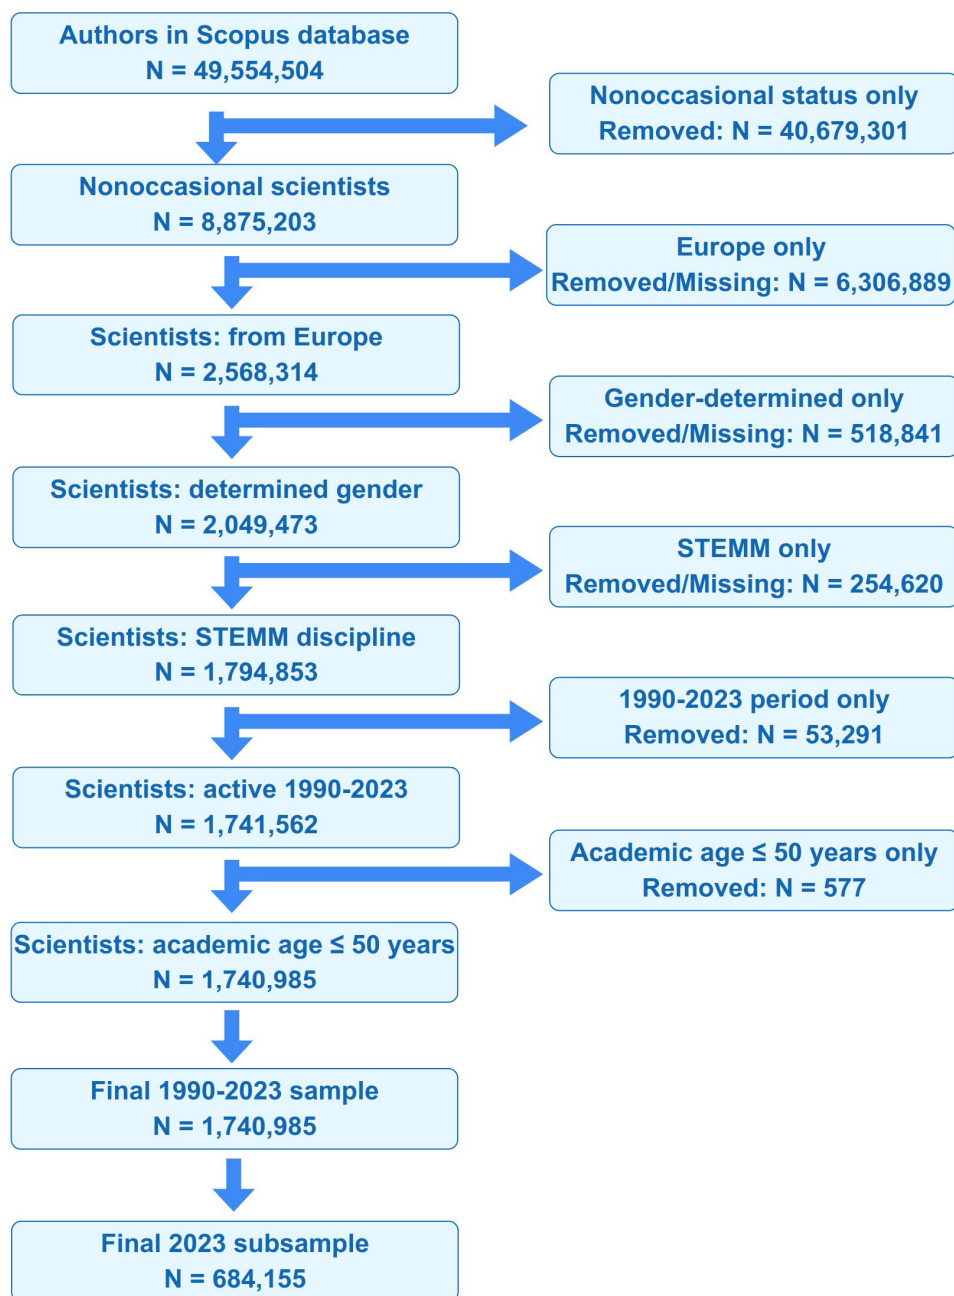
Authors in Scopus database
N = 49,554,504

Nonoccasional status only
Removed: N = 40,679,301

Nonoccasional scientists
N = 8,875,203

Europe only
Removed/Missing: N = 6,306,889

Scientists: from Europe
N = 2,568,314

Gender-determined only
Removed/Missing: N = 518,841

Scientists: determined gender
N = 2,049,473

STEMM only
Removed/Missing: N = 254,620

Scientists: STEMM discipline
N = 1,794,853

1990-2023 period only
Removed: N = 53,291

Scientists: active 1990-2023
N = 1,741,562

Academic age ≤ 50 years only
Removed: N = 577

Scientists: academic age ≤ 50 years
N = 1,740,985

Final 1990-2023 sample
N = 1,740,985

Final 2023 subsample
N = 684,155